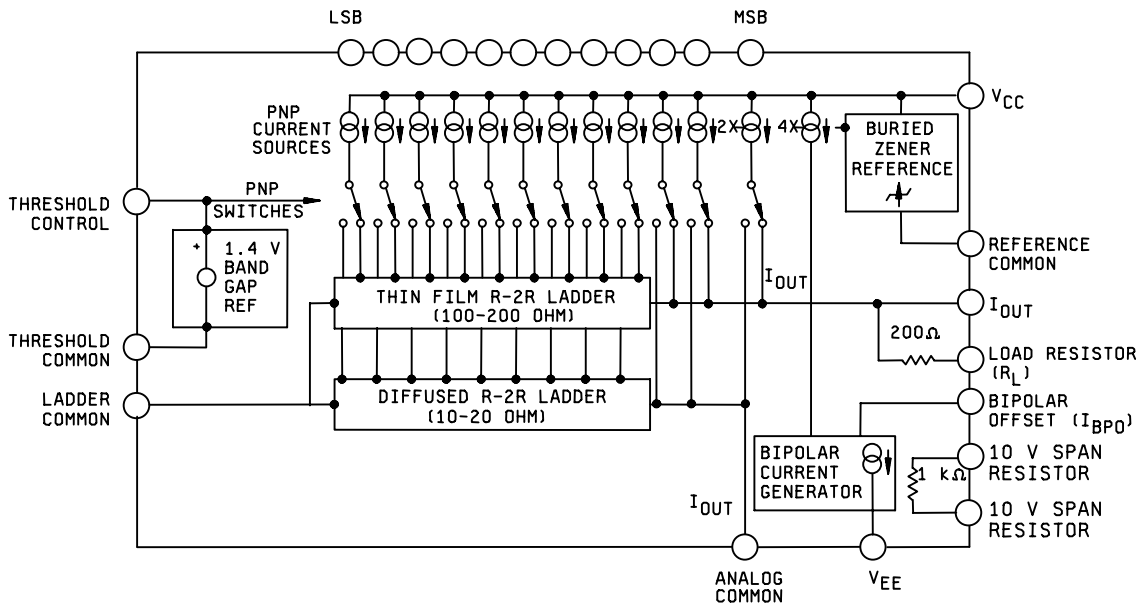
LSB

MSB

PNP CURRENT SOURCES

2X

4X

$V_{CC}$

BURIED ZENER REFERENCE

THRESHOLD CONTROL

PNP SWITCHES

+

1.4 V BAND GAP REF

REFERENCE COMMON

$I_{OUT}$

THIN FILM R-2R LADDER (100-200 OHM)

$I_{OUT}$

THRESHOLD COMMON

200Ω

LOAD RESISTOR ($R_L$)

LADDER COMMON

DIFFUSED R-2R LADDER (10-20 OHM)

BIPOLAR OFFSET ($I_{BPO}$)

BIPOLAR CURRENT GENERATOR

10 V SPAN RESISTOR

1 kΩ

10 V SPAN RESISTOR

$I_{OUT}$

ANALOG COMMON

$V_{EE}$